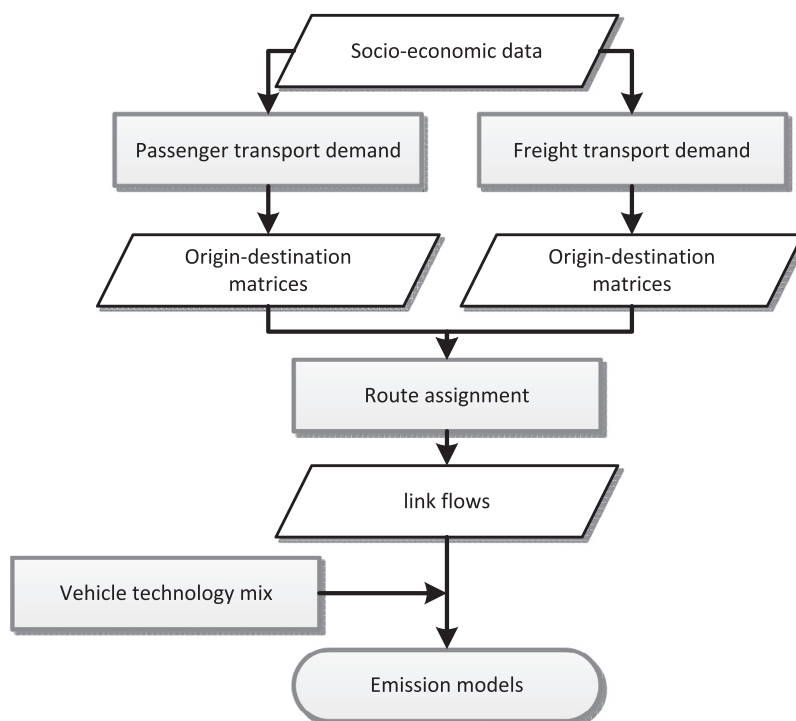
Socio-economic data

Passenger transport demand

Freight transport demand

Origin-destination matrices

Origin-destination matrices

Route assignment

link flows

Vehicle technology mix

Emission models